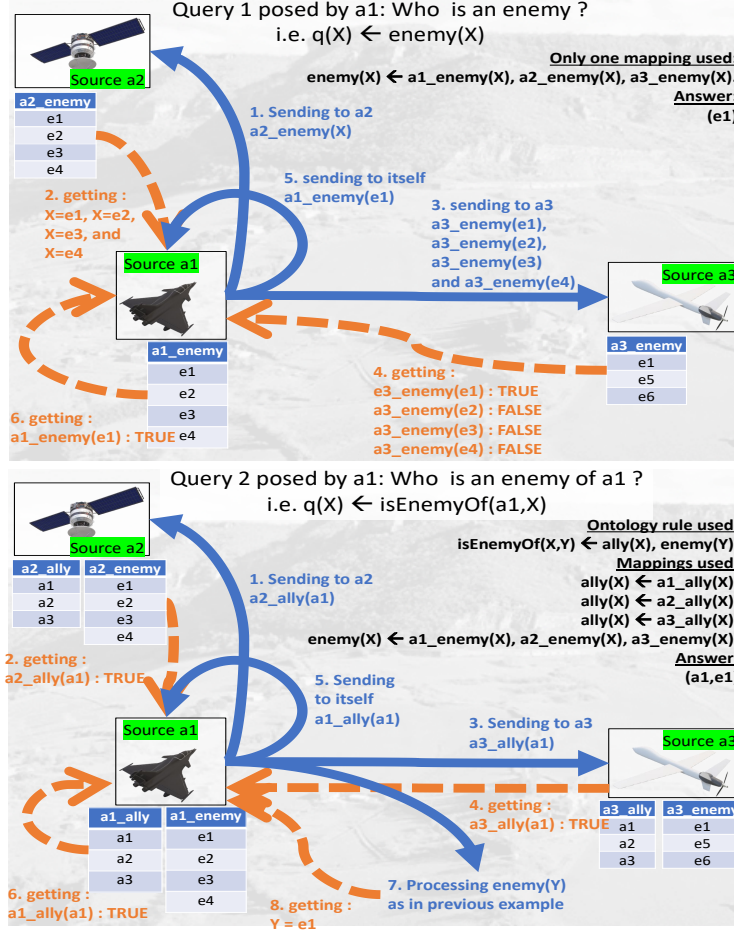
Query 1 posed by a1: Who is an enemy ?
i.e. q(X) ← enemy(X)

Source a2

| a2_enemy |
|---|
| e1 |
| e2 |
| e3 |
| e4 |

Only one mapping used
enemy(X) ← a1_enemy(X), a2_enemy(X), a3_enemy(X).
Answer
(e1)

1. Sending to a2
a2_enemy(X)

5. sending to itself
a1_enemy(e1)

2. getting :
X=e1, X=e2, X=e3, and X=e4

3. sending to a3
a3_enemy(e1), a3_enemy(e2), a3_enemy(e3) and a3_enemy(e4)

Source a1

Source a3

| a1_enemy |
|---|
| e1 |
| e2 |
| e3 |
| e4 |

| a3_enemy |
|---|
| e1 |
| e5 |
| e6 |

4. getting :
a3_enemy(e1) : TRUE
a3_enemy(e2) : FALSE
a3_enemy(e3) : FALSE
a3_enemy(e4) : FALSE

6. getting :
a1_enemy(e1) : TRUE

Query 2 posed by a1: Who is an enemy of a1 ?
i.e. q(X) ← isEnemyOf(a1,X)

Source a2

| a2_ally | a2_enemy |
|---|---|
| a1 | e1 |
| a2 | e2 |
| a3 | e3 |
|  | e4 |

Ontology rule used
isEnemyOf(X,Y) ← ally(X), enemy(Y)
Mappings used
ally(X) ← a1_ally(X)
ally(X) ← a2_ally(X)
ally(X) ← a3_ally(X)
enemy(X) ← a1_enemy(X), a2_enemy(X), a3_enemy(X)
Answer
(a1,e1

1. Sending to a2
a2_ally(a1)

2. getting :
a2_ally(a1) : TRUE

5. Sending to itself
a1_ally(a1)

3. Sending to a3
a3_ally(a1)

Source a1

Source a3

| a1_ally | a1_enemy |
|---|---|
| a1 | e1 |
| a2 | e2 |
| a3 | e3 |
|  | e4 |

4. getting :
a3_ally(a1) : TRUE

| a3_ally | a3_enemy |
|---|---|
| a1 | e1 |
| a2 | e5 |
| a3 | e6 |

6. getting :
a1_ally(a1) : TRUE

7. Processing enemy(Y)
as in previous example

8. getting :
Y = e1